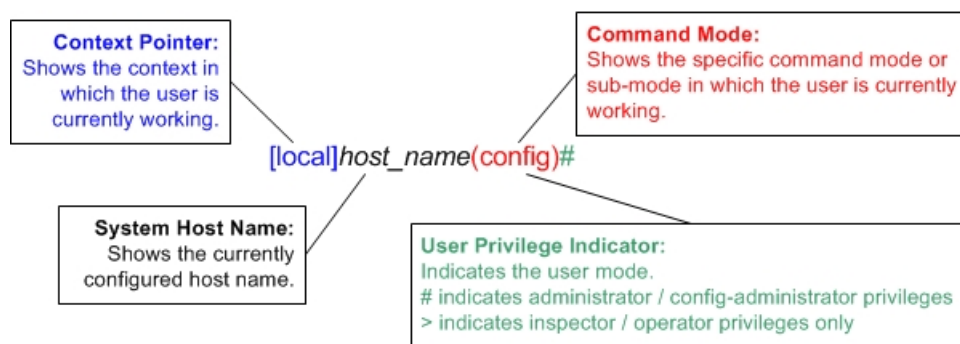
Context Pointer:
Shows the context in which the user is currently working.

Command Mode:
Shows the specific command mode or sub-mode in which the user is currently working.

[local]host_name(config)#

System Host Name:
Shows the currently configured host name.

User Privilege Indicator:
Indicates the user mode.
# indicates administrator / config-administrator privileges
> indicates inspector / operator privileges only